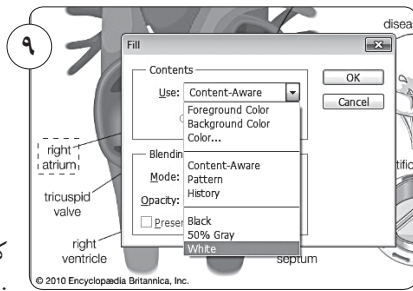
٩

disea

Fill

Contents

Use: Content-Aware

Foreground Color
Background Color
Color...

Content-Aware
Pattern
History

Black
50% Gray
White

OK

Cancel

Blendin

Mode:

Opacity:

Prese

right atrium

tricuspid valve

right ventricle

septum

tific

© 2010 Encyclopædia Britannica, Inc.